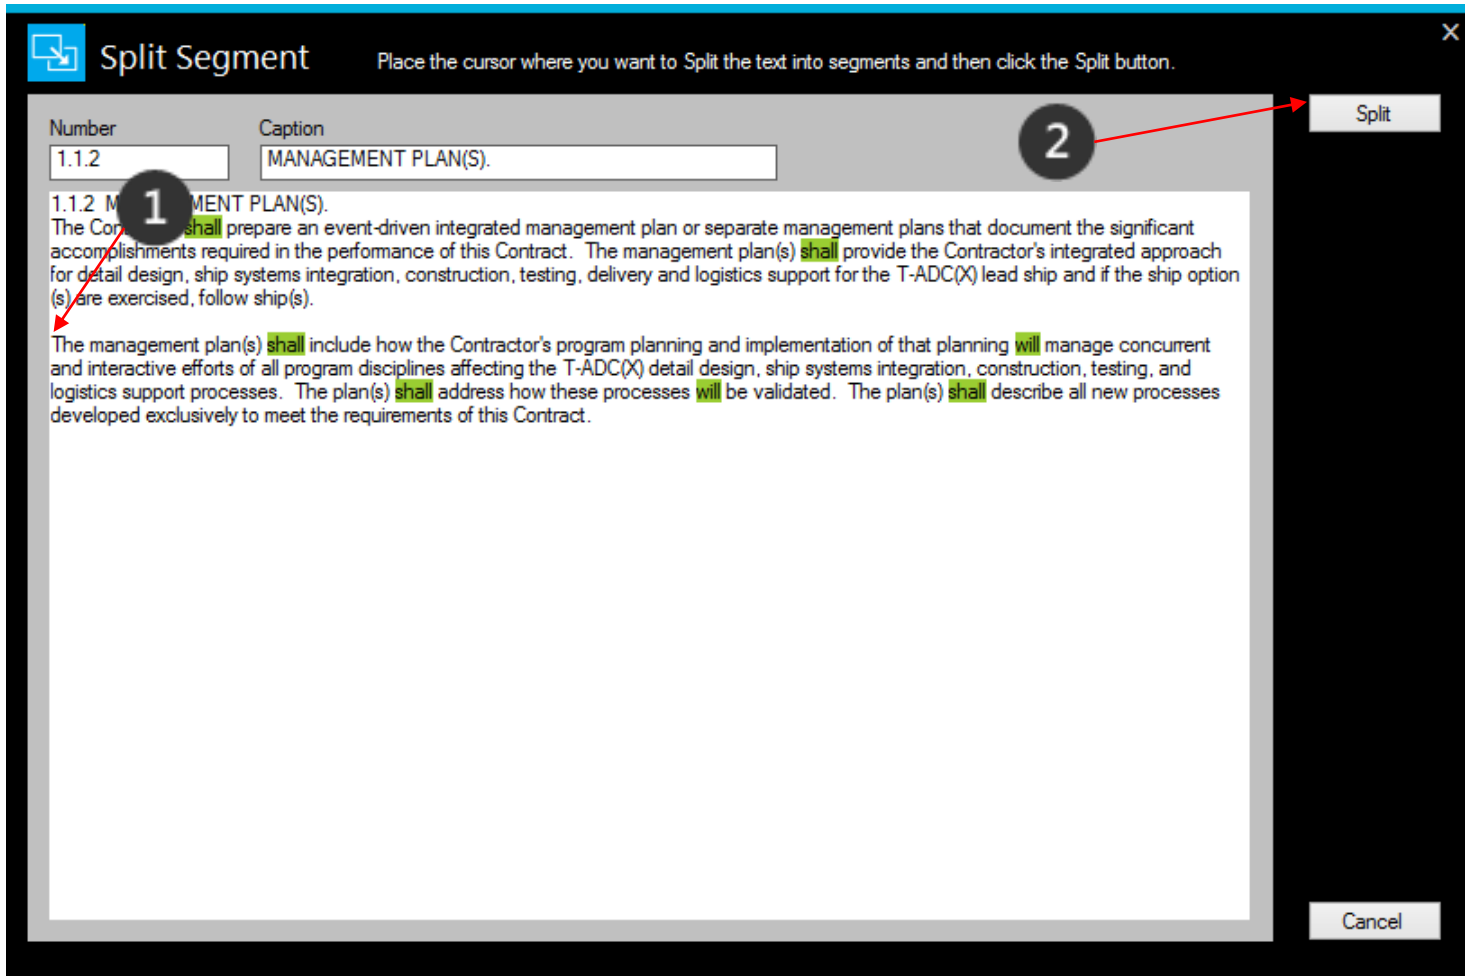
Split Segment

Place the cursor where you want to Split the text into segments and then click the Split button.

×

Number
1.1.2

Caption
MANAGEMENT PLAN(S).

2

Split

1

1.1.2 M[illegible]MENT PLAN(S).
The Co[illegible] shall prepare an event-driven integrated management plan or separate management plans that document the significant accomplishments required in the performance of this Contract. The management plan(s) shall provide the Contractor's integrated approach for detail design, ship systems integration, construction, testing, delivery and logistics support for the T-ADC(X) lead ship and if the ship option (s) are exercised, follow ship(s).

The management plan(s) shall include how the Contractor's program planning and implementation of that planning will manage concurrent and interactive efforts of all program disciplines affecting the T-ADC(X) detail design, ship systems integration, construction, testing, and logistics support processes. The plan(s) shall address how these processes will be validated. The plan(s) shall describe all new processes developed exclusively to meet the requirements of this Contract.

Cancel